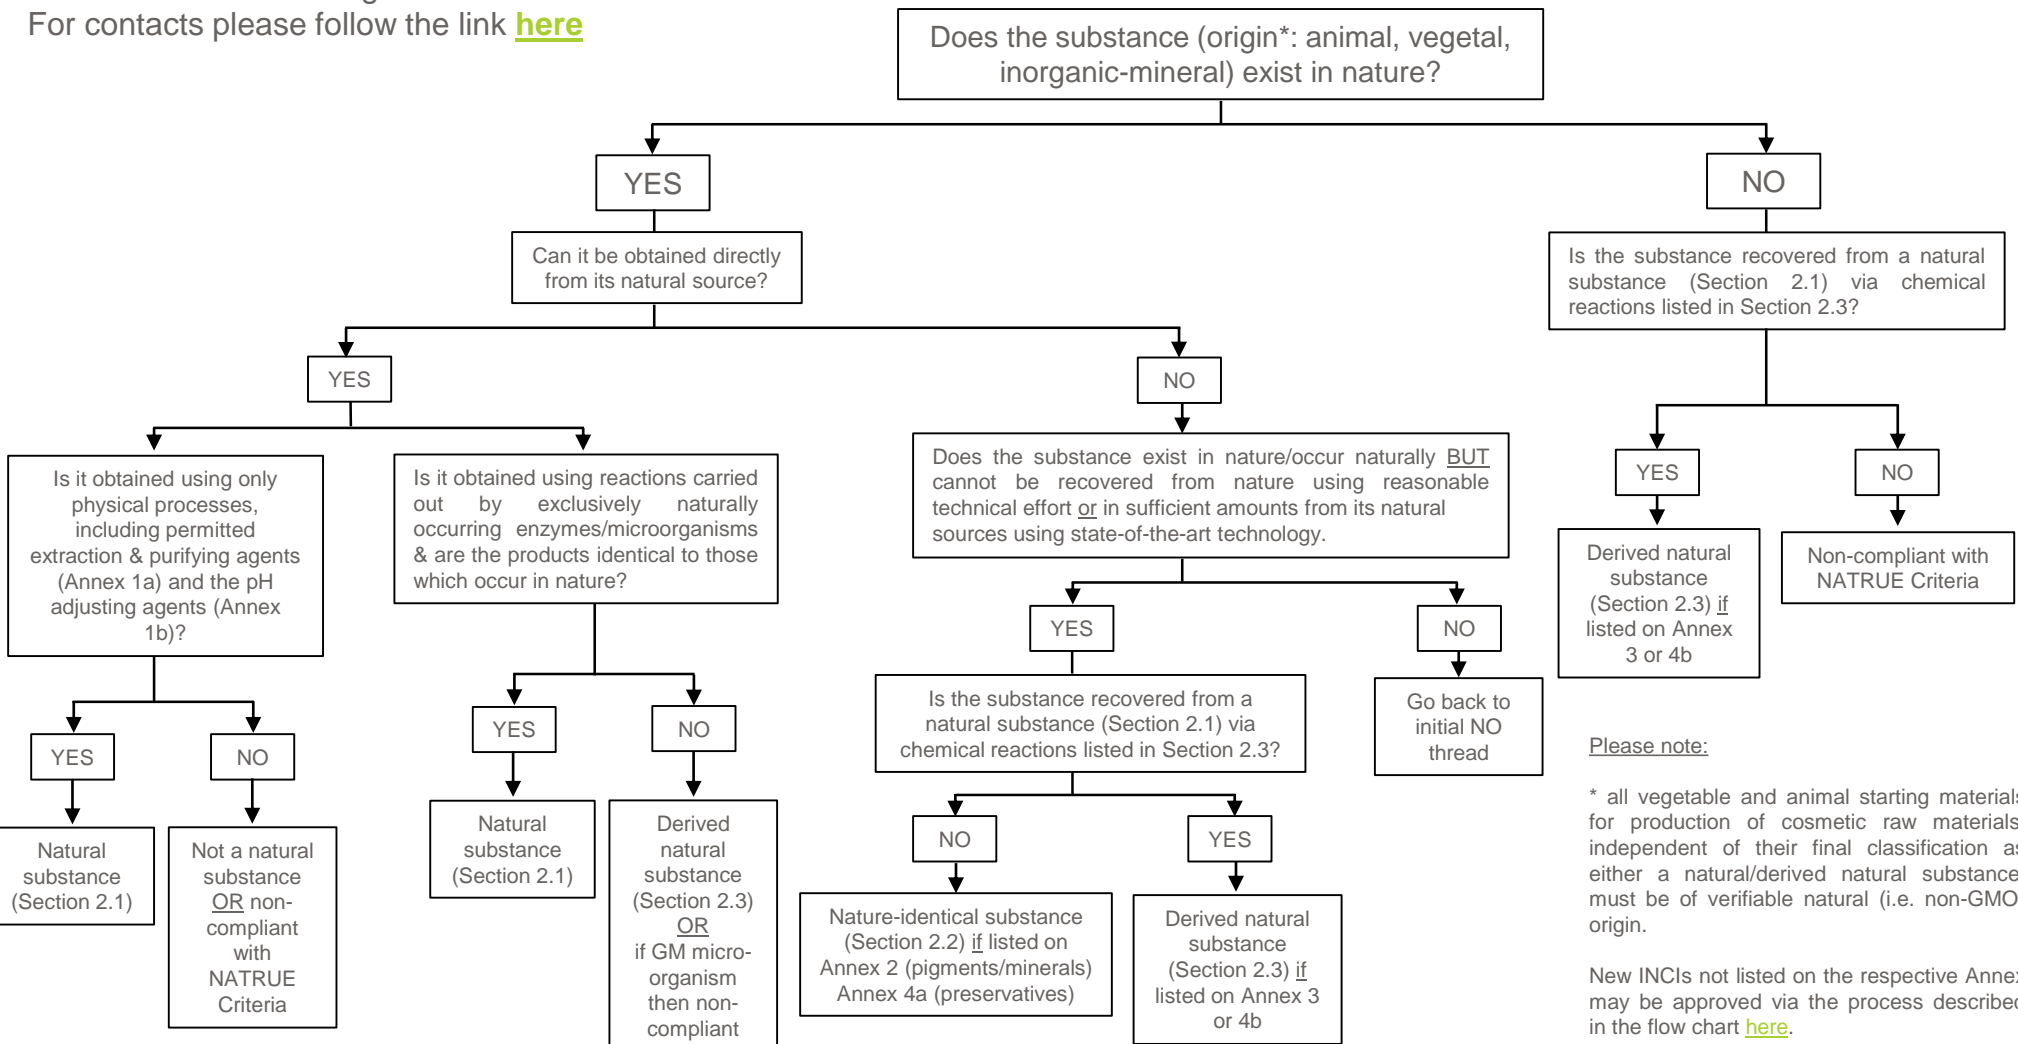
For contacts please follow the link **here**

Does the substance (origin*: animal, vegetal, inorganic-mineral) exist in nature?

YES

Can it be obtained directly from its natural source?

YES

Is it obtained using only physical processes, including permitted extraction & purifying agents (Annex 1a) and the pH adjusting agents (Annex 1b)?

YES

Natural substance (Section 2.1)

NO

Not a natural substance OR non-compliant with NATRUE Criteria

Is it obtained using reactions carried out by exclusively naturally occurring enzymes/microorganisms & are the products identical to those which occur in nature?

YES

Natural substance (Section 2.1)

NO

Derived natural substance (Section 2.3) OR if GM micro-organism then non-compliant

NO

Does the substance exist in nature/occur naturally BUT cannot be recovered from nature using reasonable technical effort or in sufficient amounts from its natural sources using state-of-the-art technology.

YES

Is the substance recovered from a natural substance (Section 2.1) via chemical reactions listed in Section 2.3?

NO

Nature-identical substance (Section 2.2) if listed on Annex 2 (pigments/minerals) Annex 4a (preservatives)

YES

Derived natural substance (Section 2.3) if listed on Annex 3 or 4b

NO

Go back to initial NO thread

NO

Is the substance recovered from a natural substance (Section 2.1) via chemical reactions listed in Section 2.3?

YES

Derived natural substance (Section 2.3) if listed on Annex 3 or 4b

NO

Non-compliant with NATRUE Criteria

Please note:

* all vegetable and animal starting materials for production of cosmetic raw materials independent of their final classification as either a natural/derived natural substance must be of verifiable natural (i.e. non-GMO origin.

New INCIs not listed on the respective Annex may be approved via the process described in the flow chart here.